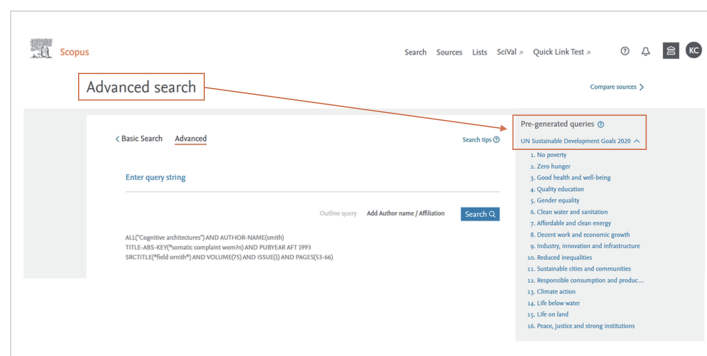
Scopus

Search Sources Lists SciVal ↗ Quick Link Test ↗

KC

Advanced search

Compare sources >

< Basic Search Advanced

Search tips

Enter query string

Outline query Add Author name / Affiliation Search

ALL("Cognitive architectures") AND AUTHOR-NAME(smith)
TITLE-ABS-KEY(*somatic complaint wom?n) AND PUBYEAR AFT 1993
SRCTITLE(*field ornith*) AND VOLUME(75) AND ISSUE(1) AND PAGES(53-66)

Pre-generated queries

UN Sustainable Development Goals 2020

1. No poverty
2. Zero hunger
3. Good health and well-being
4. Quality education
5. Gender equality
6. Clean water and sanitation
7. Affordable and clean energy
8. Decent work and economic growth
9. Industry, innovation and infrastructure
10. Reduced inequalities
11. Sustainable cities and communities
12. Responsible consumption and produc...
13. Climate action
14. Life below water
15. Life on land
16. Peace, justice and strong institutions